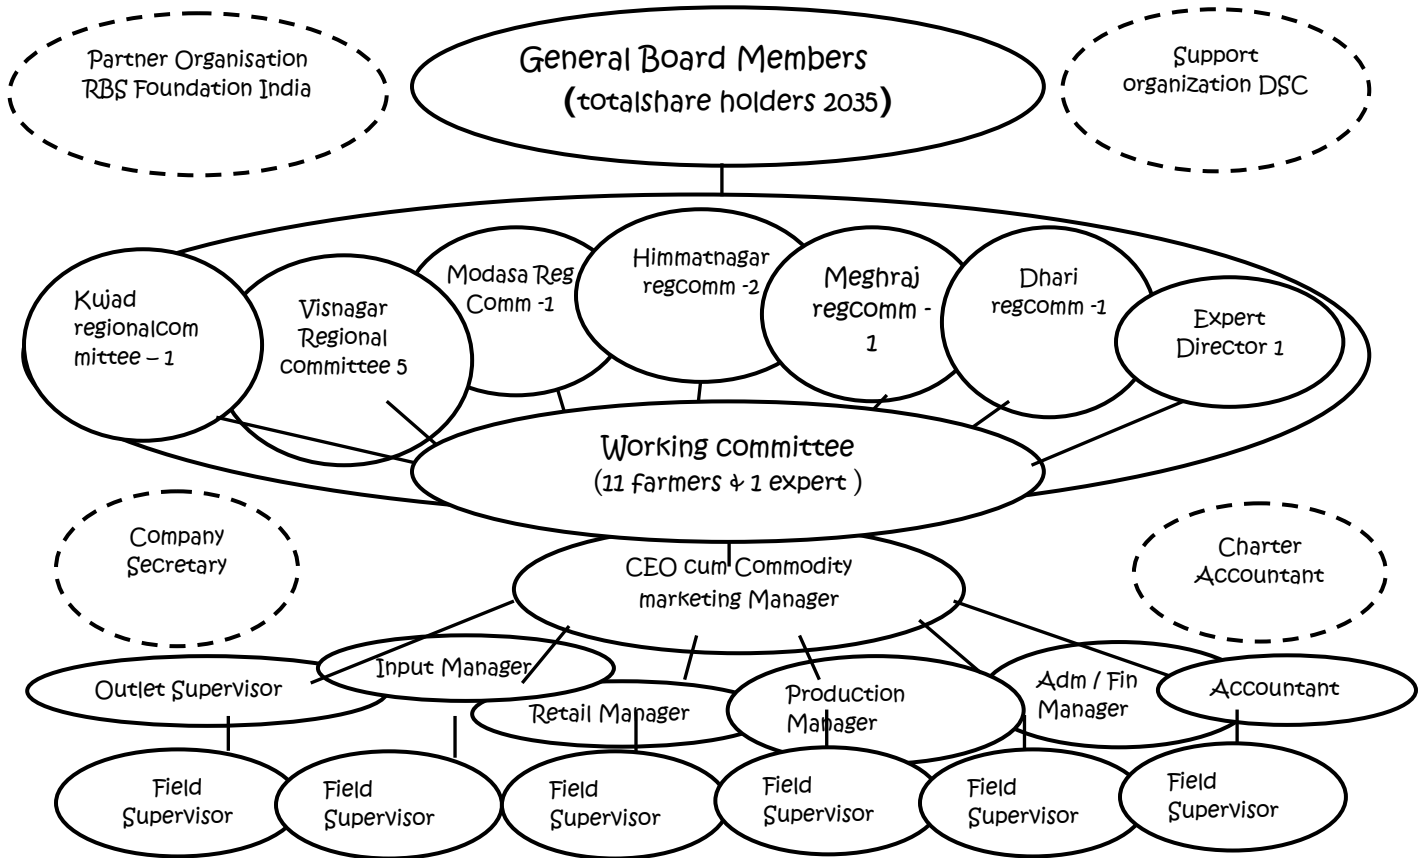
Partner Organisation RBS Foundation India

General Board Members (totalshare holders 2035)

Support organization DSC

Kujad regionalcommittee – 1

Visnagar Regional committee 5

Modasa Reg Comm -1

Himmatnagar regcomm -2

Meghraj regcomm - 1

Dhari regcomm -1

Expert Director 1

Working committee (11 farmers & 1 expert )

Company Secretary

CEO cum Commodity marketing Manager

Charter Accountant

Outlet Supervisor

Input Manager

Retail Manager

Production Manager

Adm / Fin Manager

Accountant

Field Supervisor

Field Supervisor

Field Supervisor

Field Supervisor

Field Supervisor

Field Supervisor